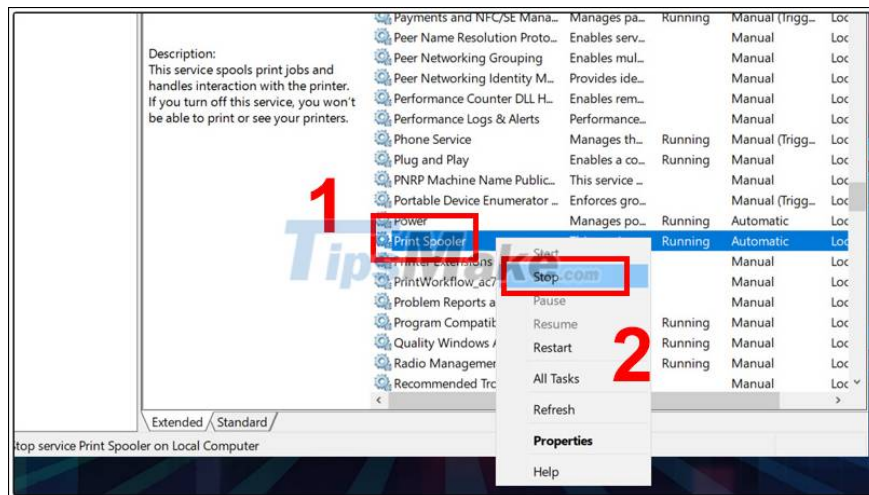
Description:
This service spools print jobs and handles interaction with the printer. If you turn off this service, you won't be able to print or see your printers.

| | | | |
|---|---|---|---|
| Payments and NFC/SE Mana... | Manages pa... | Running | Manual (Trigg... | Loc |
| Peer Name Resolution Proto... | Enables serv... | | Manual | Loc |
| Peer Networking Grouping | Enables mul... | | Manual | Loc |
| Peer Networking Identity M... | Provides ide... | | Manual | Loc |
| Performance Counter DLL H... | Enables rem... | | Manual | Loc |
| Performance Logs & Alerts | Performance... | | Manual | Loc |
| Phone Service | Manages th... | Running | Manual (Trigg... | Loc |
| Plug and Play | Enables a co... | Running | Manual | Loc |
| PNRP Machine Name Public... | This service ... | | Manual | Loc |
| Portable Device Enumerator ... | Enforces gro... | | Manual (Trigg... | Loc |
| Power | Manages po... | Running | Automatic | Loc |
| Print Spooler | | Running | Automatic | Loc |
| Printer Extensions | | | Manual | Loc |
| PrintWorkflow_ac7 | | | Manual | Loc |
| Problem Reports a | | | Manual | Loc |
| Program Compatib | | Running | Manual | Loc |
| Quality Windows A | | Running | Manual | Loc |
| Radio Managemer | | Running | Manual | Loc |
| Recommended Tro | | | Manual | Loc |

1

Start
Stop
Pause
Resume
Restart
All Tasks
Refresh
Properties
Help

2

TipsMake.com

Extended / Standard

Stop service Print Spooler on Local Computer